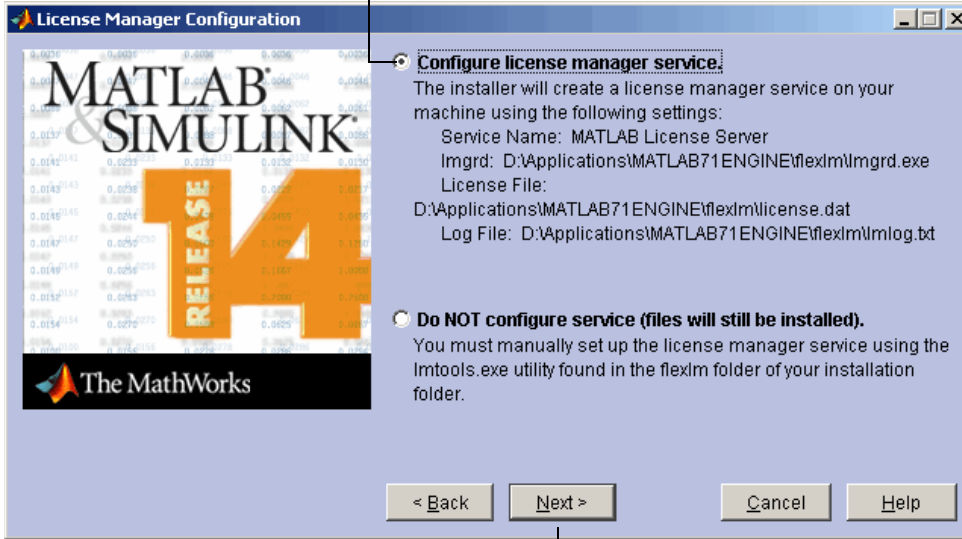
License Manager Configuration

MATLAB & SIMULINK

RELEASE 14

The MathWorks

Configure license manager service.

The installer will create a license manager service on your machine using the following settings:

Service Name: MATLAB License Server

lmgrd: D:\Applications\MATLAB71ENGINE\flexlm\lmgrd.exe

License File: D:\Applications\MATLAB71ENGINE\flexlm\license.dat

Log File: D:\Applications\MATLAB71ENGINE\flexlm\lmlog.txt

Do NOT configure service (files will still be installed).

You must manually set up the license manager service using the lmtools.exe utility found in the flexlm folder of your installation folder.

< Back

Next >

Cancel

Help